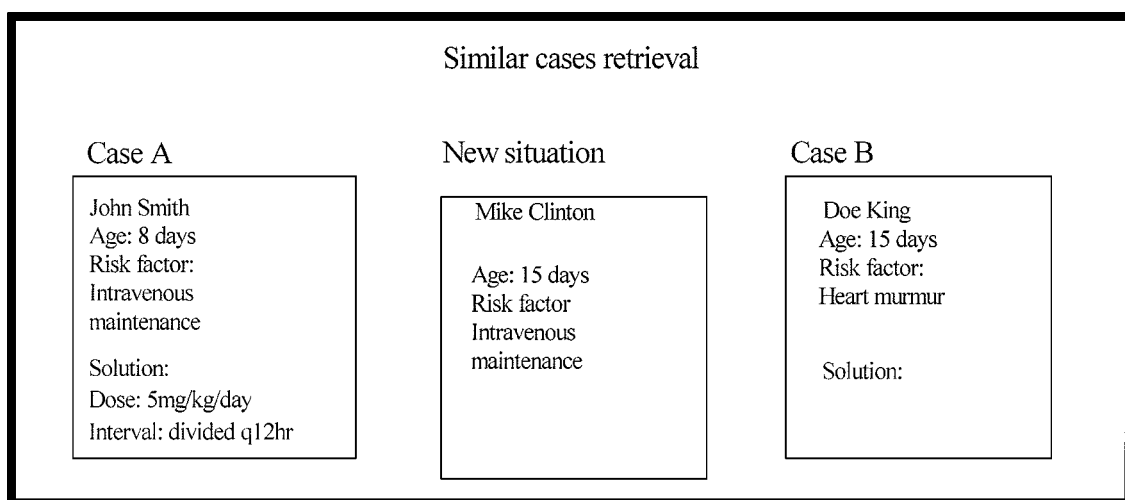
Similar cases retrieval

Case A

John Smith
Age: 8 days
Risk factor:
Intravenous maintenance

Solution:
Dose: 5mg/kg/day
Interval: divided q12hr

New situation

Mike Clinton

Age: 15 days
Risk factor
Intravenous maintenance

Case B

Doe King
Age: 15 days
Risk factor:
Heart murmur

Solution: